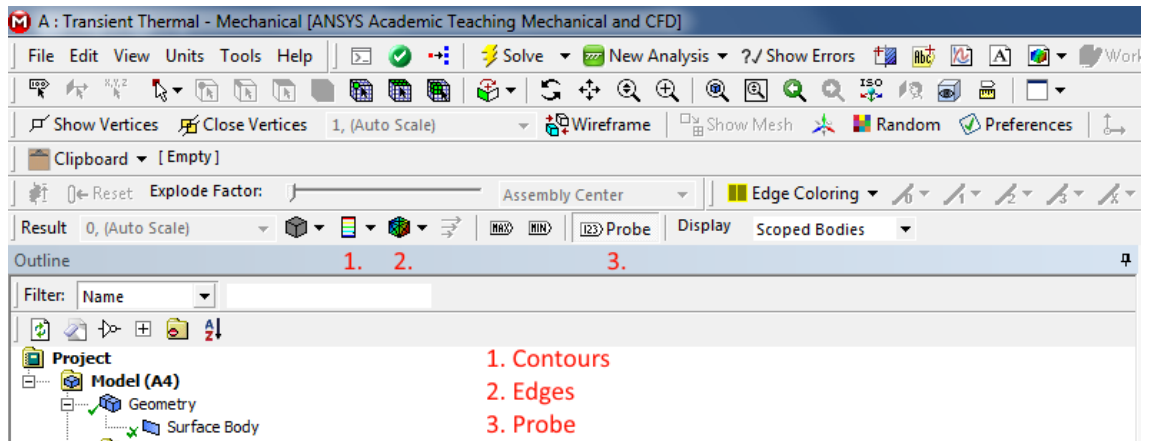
A : Transient Thermal - Mechanical [ANSYS Academic Teaching Mechanical and CFD]

File Edit View Units Tools Help Solve New Analysis ?/ Show Errors Work

X,Y,Z

Show Vertices Close Vertices 1, (Auto Scale) Wireframe Show Mesh Random Preferences

Clipboard [Empty]

Reset Explode Factor: Assembly Center Edge Coloring

Result 0, (Auto Scale) MAX MIN Probe Display Scoped Bodies

Outline 1. 2. 3.

Filter: Name

Project
Model (A4)
Geometry
Surface Body

1. Contours
2. Edges
3. Probe